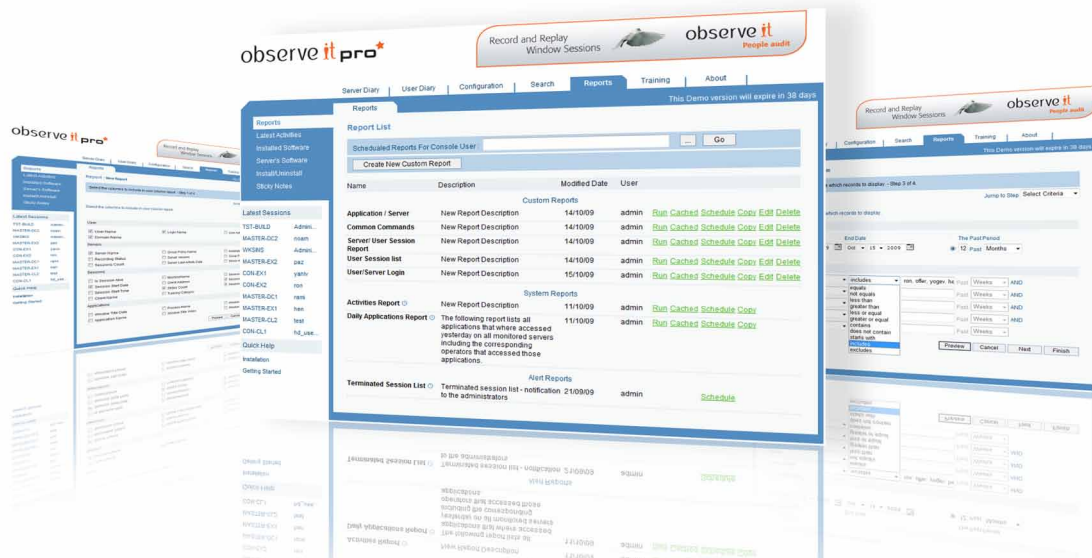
observe it pro

Record and Replay Window Sessions

observe it People audit

Server Diary | User Diary | Configuration | Search | Reports | Training | About

Reports

This Demo version will expire in 38 days

Reports
Latest Activities
Installed Software
Server's Software
Install/Uninstall
Sticky Notes

Latest Sessions

| | |
|---|---|
| TST-BUILD | Admin... |
| MASTER-DC2 | noam |
| WKSINS | Admin... |
| MASTER-EX2 | paz |
| CON-EX1 | ron |
| CON-EX2 | yaniv |
| MASTER-DC1 | rans |
| MASTER-EX1 | hen |
| MASTER-CL2 | test |
| CON-CL1 | hd_use... |

Quick Help
Installation
Getting Started

Report List

Scheduled Reports For Console User ... Go

Create New Custom Report

| Name | Description | Modified Date | User | |
|---|---|---|---|---|
| | Custom Reports | | | |
| Application / Server | New Report Description | 14/10/09 | admin | Run Cached Schedule Copy Edit Delete |
| Common Commands | New Report Description | 14/10/09 | admin | Run Cached Schedule Copy Edit Delete |
| Server/ User Session Report | New Report Description | 14/10/09 | admin | Run Cached Schedule Copy Edit Delete |
| User Session list | New Report Description | 14/10/09 | admin | Run Cached Schedule Copy Edit Delete |
| User/Server Login | New Report Description | 15/10/09 | admin | Run Cached Schedule Copy Edit Delete |
| | System Reports | | | |
| Activities Report | New Report Description | 11/10/09 | admin | Run Cached Schedule Copy |
| Daily Applications Report | The following report lists all applications that where accessed yesterday on all monitored servers including the corresponding operators that accessed those applications. | 11/10/09 | admin | Run Cached Schedule Copy |
| | Alert Reports | | | |
| Terminated Session List | Terminated session list - notification to the administrators | 21/09/09 | admin | Schedule |

Record and Replay Window Sessions
observe it People audit
Configuration | Search | Reports | Training | About
This Demo version will expire in 38 days
which records to display - Step 3 of 4
Jump to Step Select Criteria
which records to display:
End Date
The Past Period
Oct 15 2009
12 Past Months
includes
equals
not equals
less than
greater than
less or equal
greater or equal
contains
does not contain
starts with
includes
Past Weeks AND
Preview Cancel Next Finish

observe it pro
Record and Replay Window Sessions
Reports